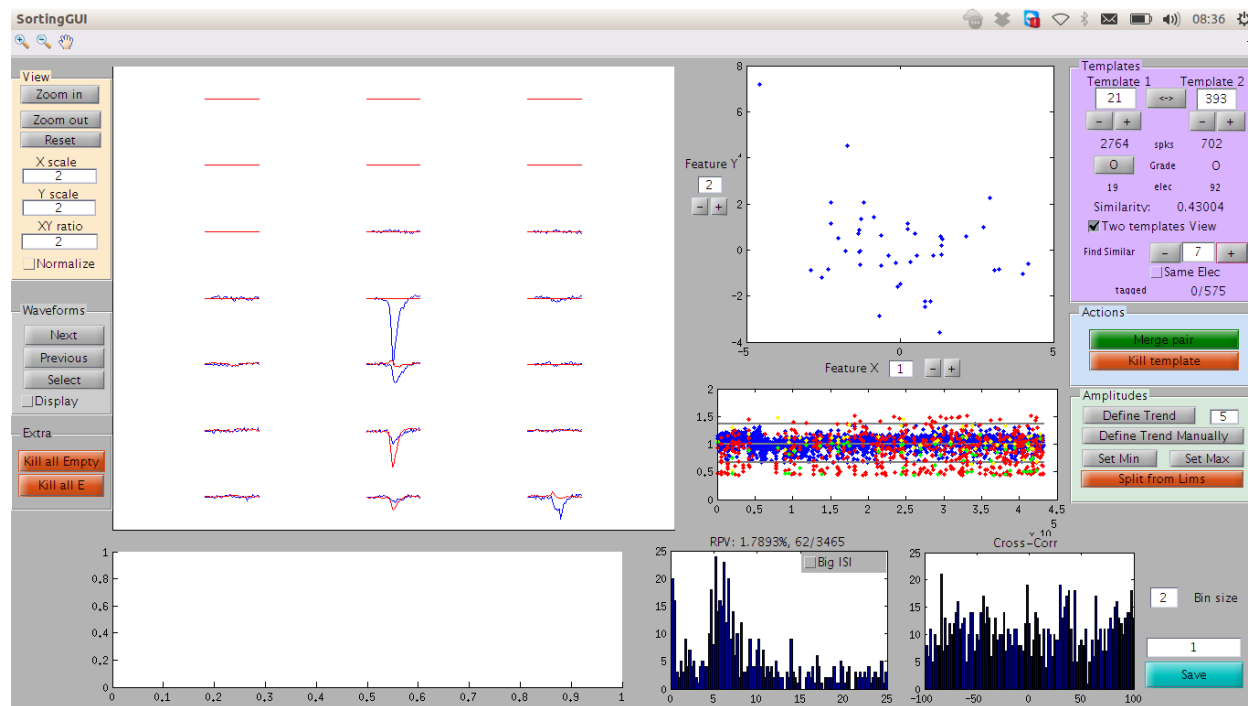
SortingGUI

08:36

View
Zoom in
Zoom out
Reset
X scale
2
Y scale
2
XY ratio
2
Normalize

Waveforms
Next
Previous
Select
Display

Extra
Kill all Empty
Kill all E

Feature Y
2
- +

8
6
4
2
0
-2
-4
-5
0
5

Feature X 1 - +

2
1.5
1
0.5
0
0.5
1
1.5
2
2.5
3
3.5
4
4.5
$\times 10^5$

Templates
Template 1
Template 2
21
<->
393
- +
- +
2764
spks
702
O
Grade
O
19
elec
92
Similarity:
0.43004
Two templates View
Find Similar
-
7
+
Same Elec
tagged
0/575

Actions
Merge pair
Kill template

Amplitudes
Define Trend
5
Define Trend Manually
Set Min
Set Max
Split from Lims

1
0.8
0.6
0.4
0.2
0
0
0.1
0.2
0.3
0.4
0.5
0.6
0.7
0.8
0.9
1

RPV: 1.7893%, 62/3465
Big ISI
25
20
15
10
5
0
0
5
10
15
20
25

Cross-Corr
25
20
15
10
5
0
-100
-50
0
50
100

2
Bin size
1
Save